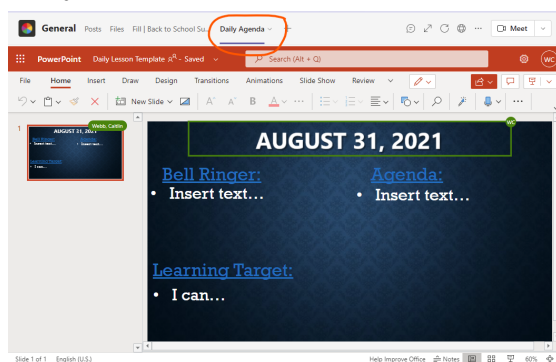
General Posts Files Fill | Back to School Su... Daily Agenda

Meet

PowerPoint Daily Lesson Template - Saved

Search (Alt + Q)

WC

File Home Insert Draw Design Transitions Animations Slide Show Review

New Slide

1

AUGUST 31, 2021

Webb, Caitlin

AUGUST 31, 2021

Bell Ringer:

• Insert text…

Agenda:

• Insert text…

Learning Target:

• I can…

Slide 1 of 1 English (U.S.)

Help Improve Office Notes 60%